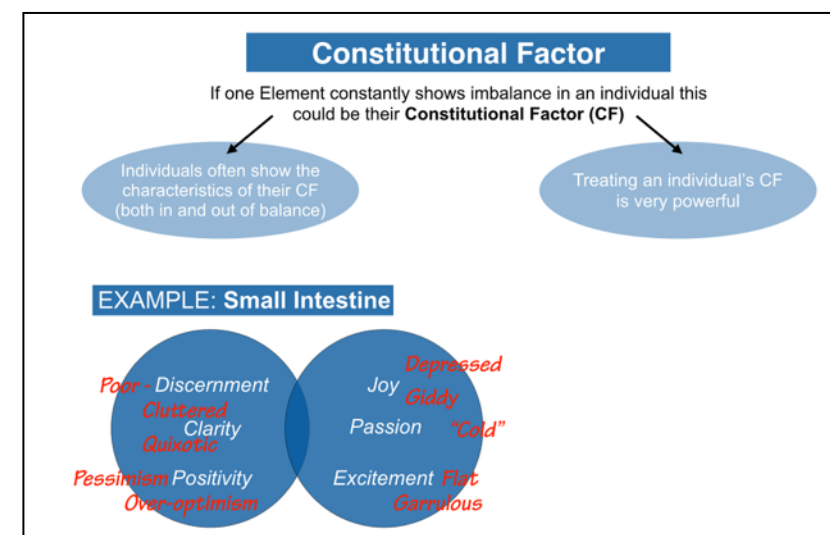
Constitutional Factor

If one Element constantly shows imbalance in an individual this could be their **Constitutional Factor (CF)**

Individuals often show the characteristics of their CF (both in and out of balance)

Treating an individual's CF is very powerful

EXAMPLE: **Small Intestine**

Poor - Discernment
Cluttered
Clarity
Quixotic
Pessimism Positivity
Over-optimism

Joy
Depressed
Giddy
Passion
"Cold"
Excitement Flat
Garrulous